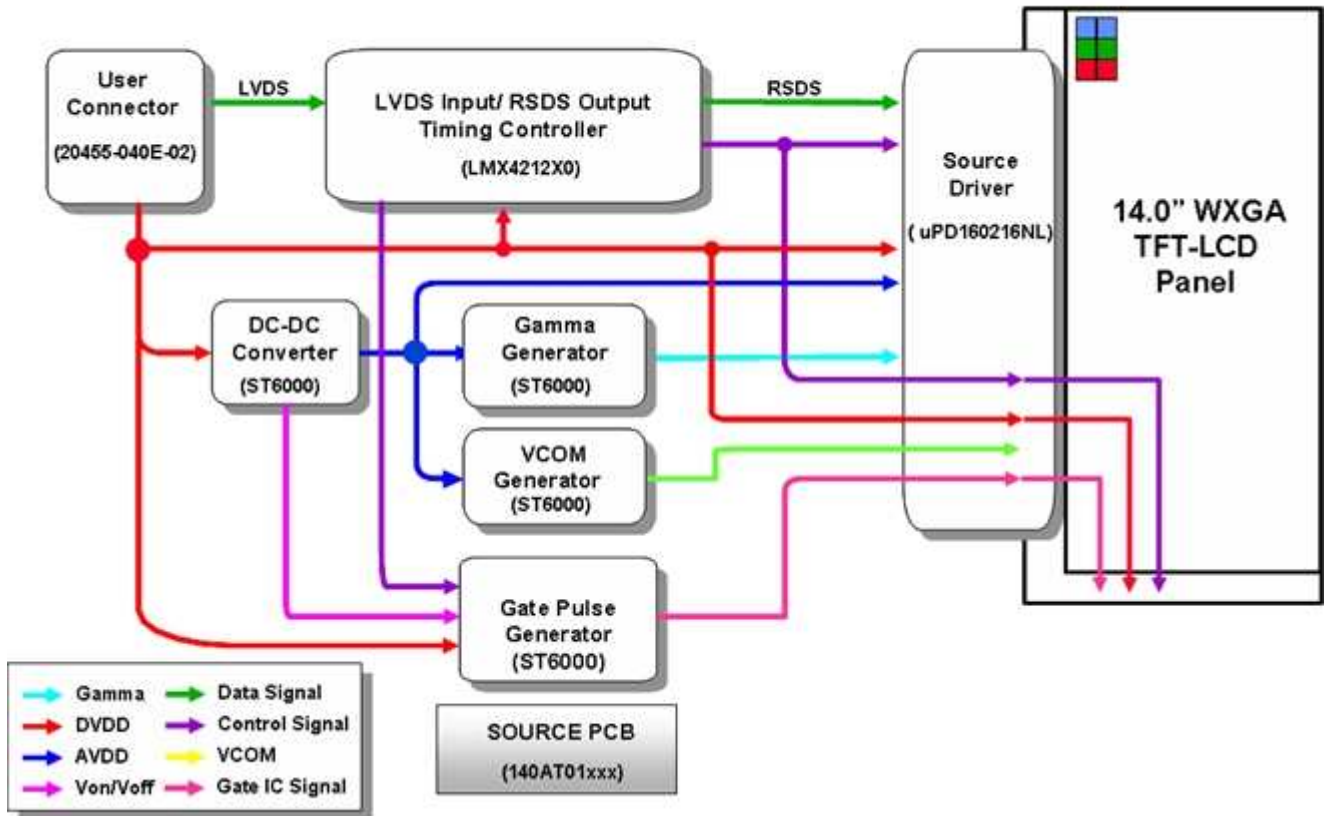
User Connector

(20455-040E-02)

LVDS

LVDS Input/ RSDS Output Timing Controller

(LMX4212X0)

RSDS

Source Driver

( uPD160216NL)

14.0" WXGA TFT-LCD Panel

DC-DC Converter

(ST6000)

Gamma Generator

(ST6000)

VCOM Generator

(ST6000)

Gate Pulse Generator

(ST6000)

Gamma
DVDD
AVDD
Von/Voff
Data Signal
Control Signal
VCOM
Gate IC Signal

SOURCE PCB

(140AT01xxx)